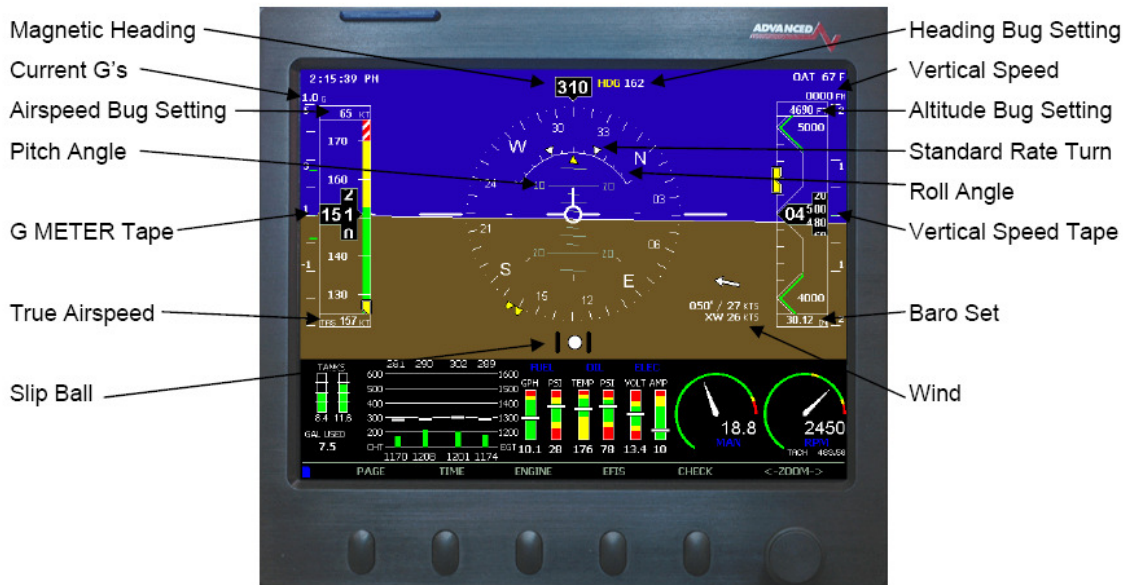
Magnetic Heading

Current G's

Airspeed Bug Setting

Pitch Angle

G METER Tape

True Airspeed

Slip Ball

Heading Bug Setting

Vertical Speed

Altitude Bug Setting

Standard Rate Turn

Roll Angle

Vertical Speed Tape

Baro Set

Wind

ADVANCED

2:15:39 PM

310 HDG 162

OAT 67 F

1.0 G

0000 FM

65 KT

4690 FT

170

160

151

140

130

TAS 157 KT

30

33

W

N

24

03

21

06

S

E

15

12

10

20

5000

500

480

4000

30.12 IN

050° / 27 KTS

XW 26 KTS

TANKS

8.4 11.6

GAL USED

7.5

281 290 302 289

600 500 400 300 200

1600 1500 1400 1300 1200

CHT EGT

1170 1208 1201 1174

FUEL OIL ELEC

GPH PSI TEMP PSI VOLT AMP

10.1 28 176 78 13.4 10

18.8

MAN

2450

RPM

TACH

PAGE TIME ENGINE EFIS CHECK <-ZOOM->